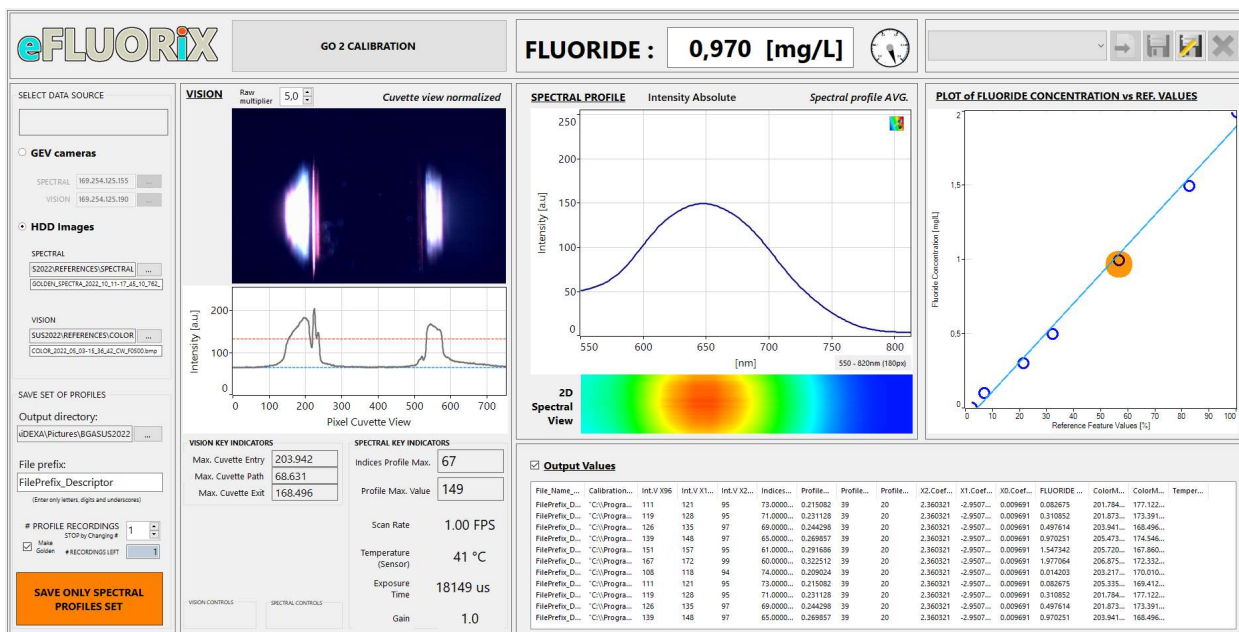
eFLUORIX

GO 2 CALIBRATION

FLUORIDE : 0,970 [mg/L]

SELECT DATA SOURCE

GEV cameras

SPECTRAL 169.254.125.155 ...

VISION 169.254.125.190 ...

HDD Images

SPECTRAL

S2022\REFERENCES\SPECTRAL ...

GOLDEN_SPECTRA_2022_10_11-17_45_10_762_

VISION

SUS2022\REFERENCES\COLOR ...

COLOR_2022_05_03-15_36_42_CW_F0500.bmp

SAVE SET OF PROFILES

Output directory:

\iDEXA\Pictures\BGASUS2022 ...

File prefix:

FilePrefix_Descriptor

(Enter only letters, digits and underscores)

# PROFILE RECORDINGS 1

STOP by Changing #

Make Golden

# RECORDINGS LEFT 1

SAVE ONLY SPECTRAL PROFILES SET

VISION

Raw multiplier 5,0

Cuvette view normalized

Intensity [a.u.]

200

100

0

0 100 200 300 400 500 600 700

Pixel Cuvette View

VISION KEY INDICATORS

Max. Cuvette Entry 203.942

Max. Cuvette Path 68.631

Max. Cuvette Exit 168.496

VISION CONTROLS

SPECTRAL CONTROLS

SPECTRAL KEY INDICATORS

Indices Profile Max. 67

Profile Max. Value 149

Scan Rate 1.00 FPS

Temperature (Sensor) 41 °C

Exposure Time 18149 us

Gain 1.0

SPECTRAL PROFILE Intensity Absolute Spectral profile AVG.

Intensity [a.u.]

250

200

150

100

50

0

550 600 650 700 750 800

[nm]

550 - 820nm (180px)

2D Spectral View

PLOT of FLUORIDE CONCENTRATION vs REF. VALUES

Fluoride Concentration [mg/L]

2

1.5

1

0.5

0

0 10 20 30 40 50 60 70 80 90 100

Reference Feature Values [%]

Output Values

| File_Name_... | Calibration... | Int.V X96 | Int.V X1... | Int.V X2... | Indices... | Profile... | Profile... | Profile... | X2.Coef... | X1.Coef... | X0.Coef... | FLUORIDE ... | ColorM... | ColorM... | Temper... |
|---|---|---|---|---|---|---|---|---|---|---|---|---|---|---|---|
| FilePrefix_D... | "C:\\Progra... | 111 | 121 | 95 | 73.0000... | 0.215082 | 39 | 20 | 2.360321 | -2.9507... | 0.009691 | 0.082675 | 201.784... | 177.122... | |
| FilePrefix_D... | "C:\\Progra... | 119 | 128 | 95 | 71.0000... | 0.231128 | 39 | 20 | 2.360321 | -2.9507... | 0.009691 | 0.310852 | 201.873... | 173.391... | |
| FilePrefix_D... | "C:\\Progra... | 126 | 135 | 97 | 69.0000... | 0.244298 | 39 | 20 | 2.360321 | -2.9507... | 0.009691 | 0.497614 | 203.941... | 168.496... | |
| FilePrefix_D... | "C:\\Progra... | 139 | 148 | 97 | 65.0000... | 0.269857 | 39 | 20 | 2.360321 | -2.9507... | 0.009691 | 0.970251 | 205.473... | 174.546... | |
| FilePrefix_D... | "C:\\Progra... | 151 | 157 | 95 | 61.0000... | 0.291686 | 39 | 20 | 2.360321 | -2.9507... | 0.009691 | 1.547342 | 205.720... | 167.860... | |
| FilePrefix_D... | "C:\\Progra... | 167 | 172 | 99 | 60.0000... | 0.322512 | 39 | 20 | 2.360321 | -2.9507... | 0.009691 | 1.977064 | 206.875... | 172.332... | |
| FilePrefix_D... | "C:\\Progra... | 108 | 118 | 94 | 74.0000... | 0.209024 | 39 | 20 | 2.360321 | -2.9507... | 0.009691 | 0.014203 | 203.217... | 170.010... | |
| FilePrefix_D... | "C:\\Progra... | 111 | 121 | 95 | 73.0000... | 0.215082 | 39 | 20 | 2.360321 | -2.9507... | 0.009691 | 0.082675 | 205.335... | 169.412... | |
| FilePrefix_D... | "C:\\Progra... | 119 | 128 | 95 | 71.0000... | 0.231128 | 39 | 20 | 2.360321 | -2.9507... | 0.009691 | 0.310852 | 201.784... | 177.122... | |
| FilePrefix_D... | "C:\\Progra... | 126 | 135 | 97 | 69.0000... | 0.244298 | 39 | 20 | 2.360321 | -2.9507... | 0.009691 | 0.497614 | 201.873... | 173.391... | |
| FilePrefix_D... | "C:\\Progra... | 139 | 148 | 97 | 65.0000... | 0.269857 | 39 | 20 | 2.360321 | -2.9507... | 0.009691 | 0.970251 | 203.941... | 168.496... | |